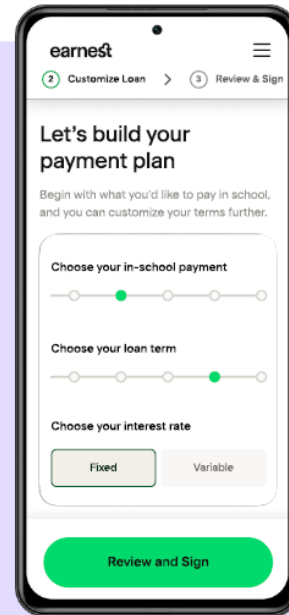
earnest

2 Customize Loan > 3 Review & Sign

Let's build your payment plan

Begin with what you'd like to pay in school, and you can customize your terms further.

Choose your in-school payment

Choose your loan term

Choose your interest rate

Fixed

Variable

Review and Sign